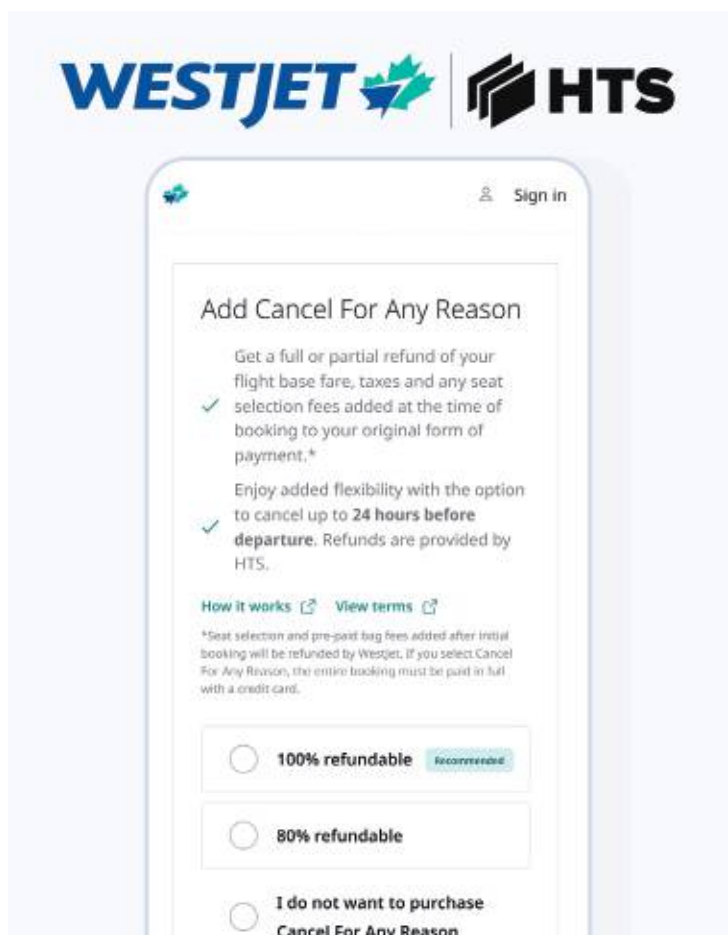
WESTJET HTS

Sign in

Add Cancel For Any Reason

Get a full or partial refund of your flight base fare, taxes and any seat selection fees added at the time of booking to your original form of payment.*

Enjoy added flexibility with the option to cancel up to **24 hours before departure**. Refunds are provided by HTS.

How it works View terms

*Seat selection and pre-paid bag fees added after initial booking will be refunded by WestJet. If you select Cancel For Any Reason, the entire booking must be paid in full with a credit card.

100% refundable Recommended

80% refundable

I do not want to purchase Cancel For Any Reason